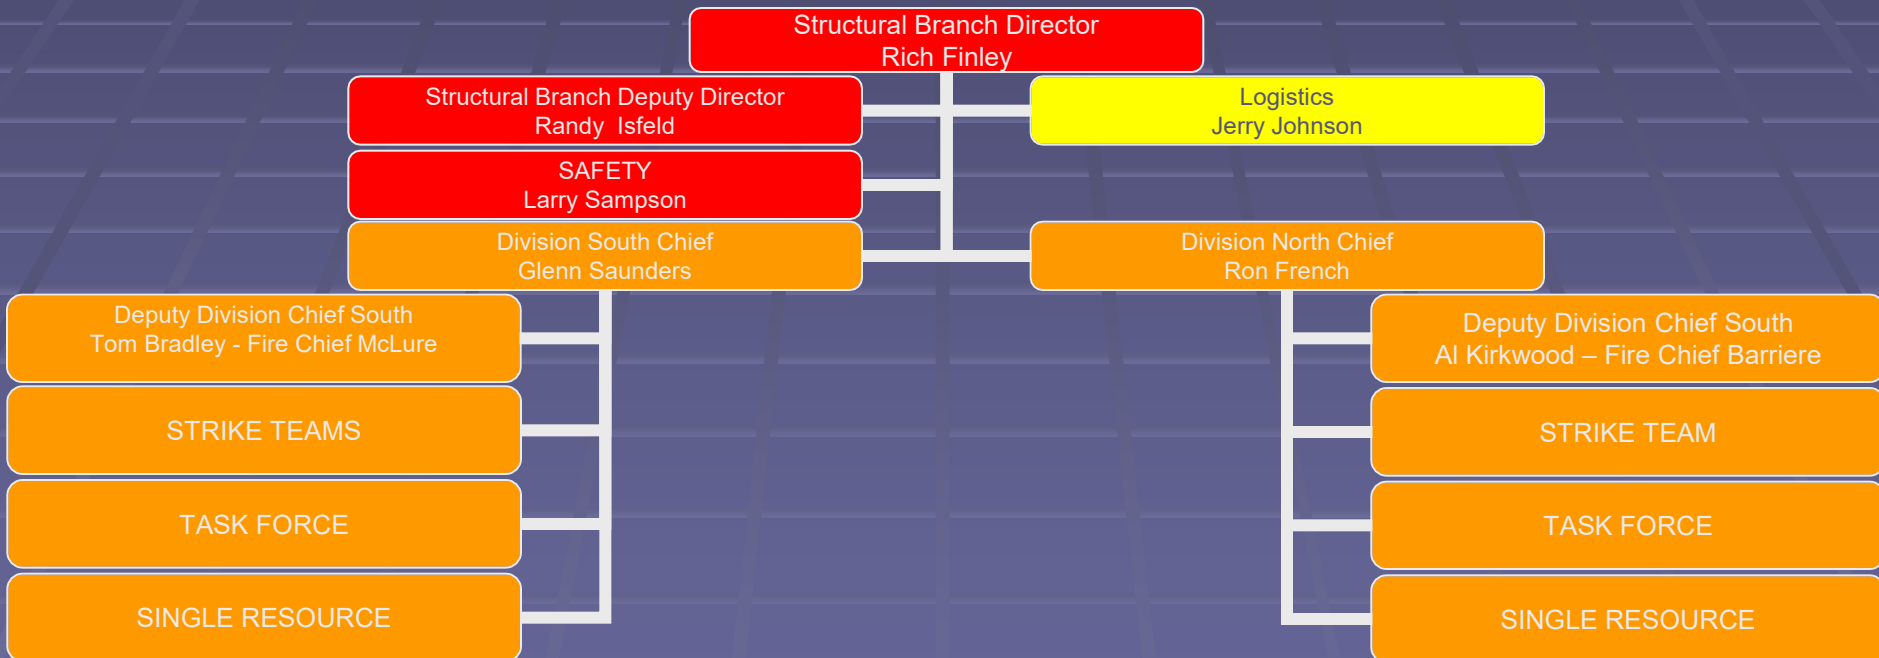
Structural Branch Director
Rich Finley

Structural Branch Deputy Director
Randy Isfeld

Logistics
Jerry Johnson

SAFETY
Larry Sampson

Division South Chief
Glenn Saunders

Division North Chief
Ron French

Deputy Division Chief South
Tom Bradley - Fire Chief McLure

STRIKE TEAMS

TASK FORCE

SINGLE RESOURCE

Deputy Division Chief South
Al Kirkwood – Fire Chief Barriere

STRIKE TEAM

TASK FORCE

SINGLE RESOURCE